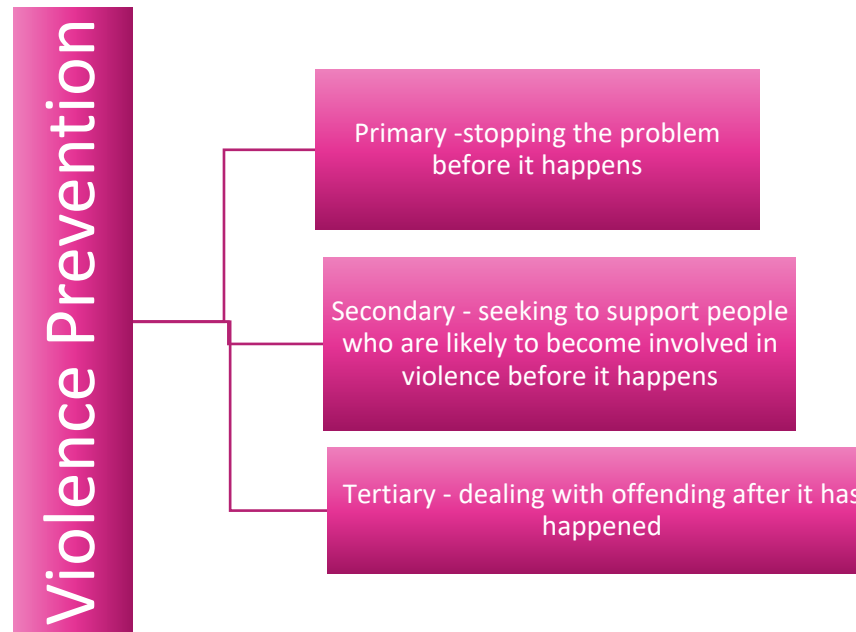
Violence Prevention

Primary -stopping the problem before it happens

Secondary - seeking to support people who are likely to become involved in violence before it happens

Tertiary - dealing with offending after it has happened